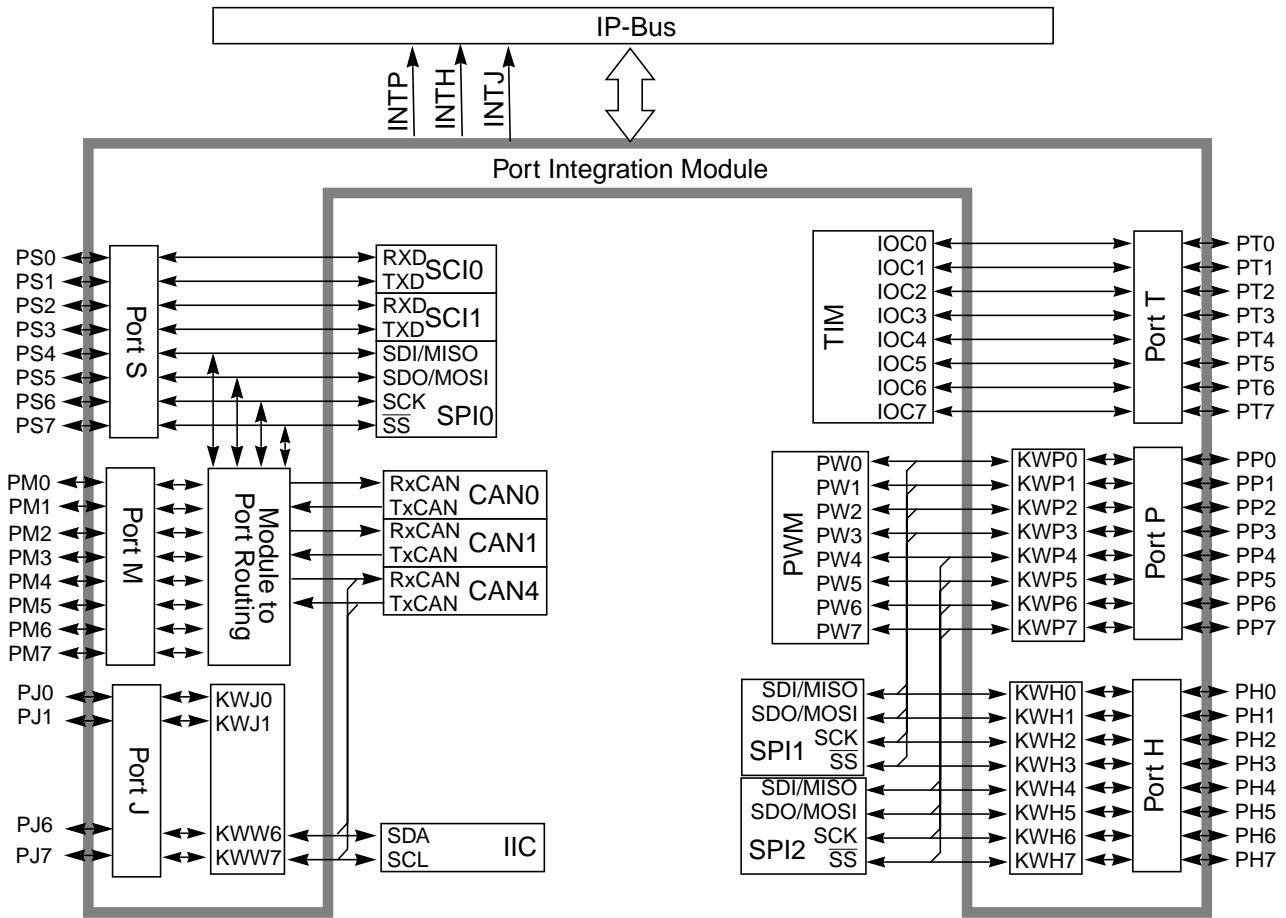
IP-Bus

INTP INTH INTJ

Port Integration Module

PS0
PS1
PS2
PS3
PS4
PS5
PS6
PS7

Port S

RXD TXD SCI0
RXD TXD SCI1
SDI/MISO
SDO/MOSI
SCK
$\overline{SS}$ SPI0

PM0
PM1
PM2
PM3
PM4
PM5
PM6
PM7

Port M

Module to Port Routing

RxCAN TxCAN CAN0
RxCAN TxCAN CAN1
RxCAN TxCAN CAN4

PJ0
PJ1
PJ6
PJ7

Port J

KWJ0
KWJ1
KWW6
KWW7

SDA
SCL IIC

TIM

IOC0
IOC1
IOC2
IOC3
IOC4
IOC5
IOC6
IOC7

Port T

PT0
PT1
PT2
PT3
PT4
PT5
PT6
PT7

PWM

PW0
PW1
PW2
PW3
PW4
PW5
PW6
PW7

KWP0
KWP1
KWP2
KWP3
KWP4
KWP5
KWP6
KWP7

Port P

PP0
PP1
PP2
PP3
PP4
PP5
PP6
PP7

SDI/MISO
SDO/MOSI
SPI1 SCK
$\overline{SS}$
SDI/MISO
SDO/MOSI
SPI2 SCK
$\overline{SS}$

KWH0
KWH1
KWH2
KWH3
KWH4
KWH5
KWH6
KWH7

Port H

PH0
PH1
PH2
PH3
PH4
PH5
PH6
PH7